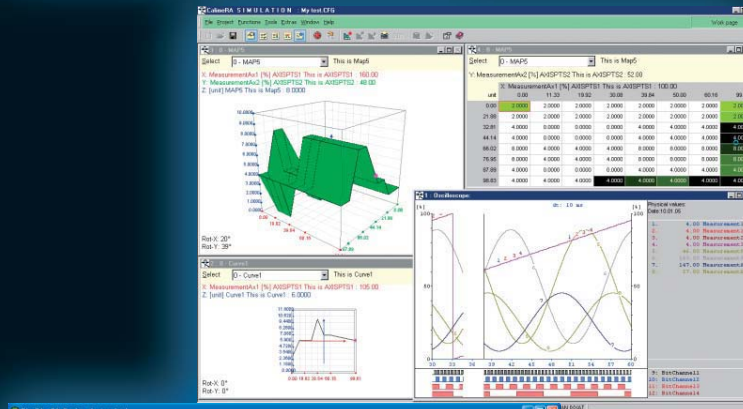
CalibrRA SIMULATION : My test.CFG

File Project Functions Tools Extras Window Help

Work page

3 : 0 - MAP5

Select 0 - MAP5 This is Map5

X: MeasurementAx1 [%] AXISPTS1 This is AXISPTS1 : 160.00
Y: MeasurementAx2 [%] AXISPTS2 This is AXISPTS2 : 48.00
Z: [unit] MAP5 This is Map5 : 0.0000

Rot-X: 20°
Rot-Y: 39°

4 : 0 - MAP5

Select 0 - MAP5 This is Map5

Y: MeasurementAx2 [%] AXISPTS2 This is AXISPTS2 : 52.00

X: MeasurementAx1 [%] AXISPTS1 This is AXISPTS1 : 100.00

| unit | 0.00 | 11.30 | 19.50 | 30.08 | 39.84 | 50.00 | 60.16 | 99 |
|---|---|---|---|---|---|---|---|---|
| 0.00 | 2.0000 | 2.0000 | 2.0000 | 2.0000 | 2.0000 | 2.0000 | 2.0000 | |
| 21.88 | 2.0000 | 2.0000 | 2.0000 | 2.0000 | 2.0000 | 2.0000 | 2.0000 | |
| 32.81 | 4.0000 | 4.0000 | 4.0000 | 4.0000 | 4.0000 | 4.0000 | 4.0000 | 4.00 |
| 44.14 | 4.0000 | 0.0000 | 0.0000 | 4.0000 | 4.0000 | 4.0000 | 4.0000 | 4.00 |
| 66.02 | 6.0000 | 4.0000 | 4.0000 | 4.0000 | 4.0000 | 4.0000 | 4.0000 | 4.00 |
| 76.95 | 8.0000 | 4.0000 | 4.0000 | 8.0000 | 8.0000 | 8.0000 | 8.0000 | |
| 87.89 | 4.0000 | 0.0000 | 0.0000 | 4.0000 | 4.0000 | 4.0000 | 4.0000 | |
| 98.83 | 4.0000 | 4.0000 | 4.0000 | 4.0000 | 4.0000 | 4.0000 | 4.0000 | |

2 : 0 - Curve1

Select 0 - Curve1 This is Curve1

X: MeasurementAx1 [%] AXISPTS1 This is AXISPTS1 : 105.00
Z: [unit] Curve1 This is Curve1 : 6.0000

Rot-X: 0°
Rot-Y: 0°

1 : Oscilloscope

[%] dx: 10 ms [%]

100 100

Physical values
Date:10.01.06

1. 4.00 Measurement1
2. 4.00 Measurement1
3. 4.00 Measurement1
4. 4.00 Measurement1
5. 46.00 Measurement1
6. 44.00 Measurement1
7. 147.00 Measurement1
8. 17.00 Measurement1

33 37 41 45 49 53 57 61

9: BitChannel1
10: BitChannel2
11: BitChannel3
12: BitChannel4